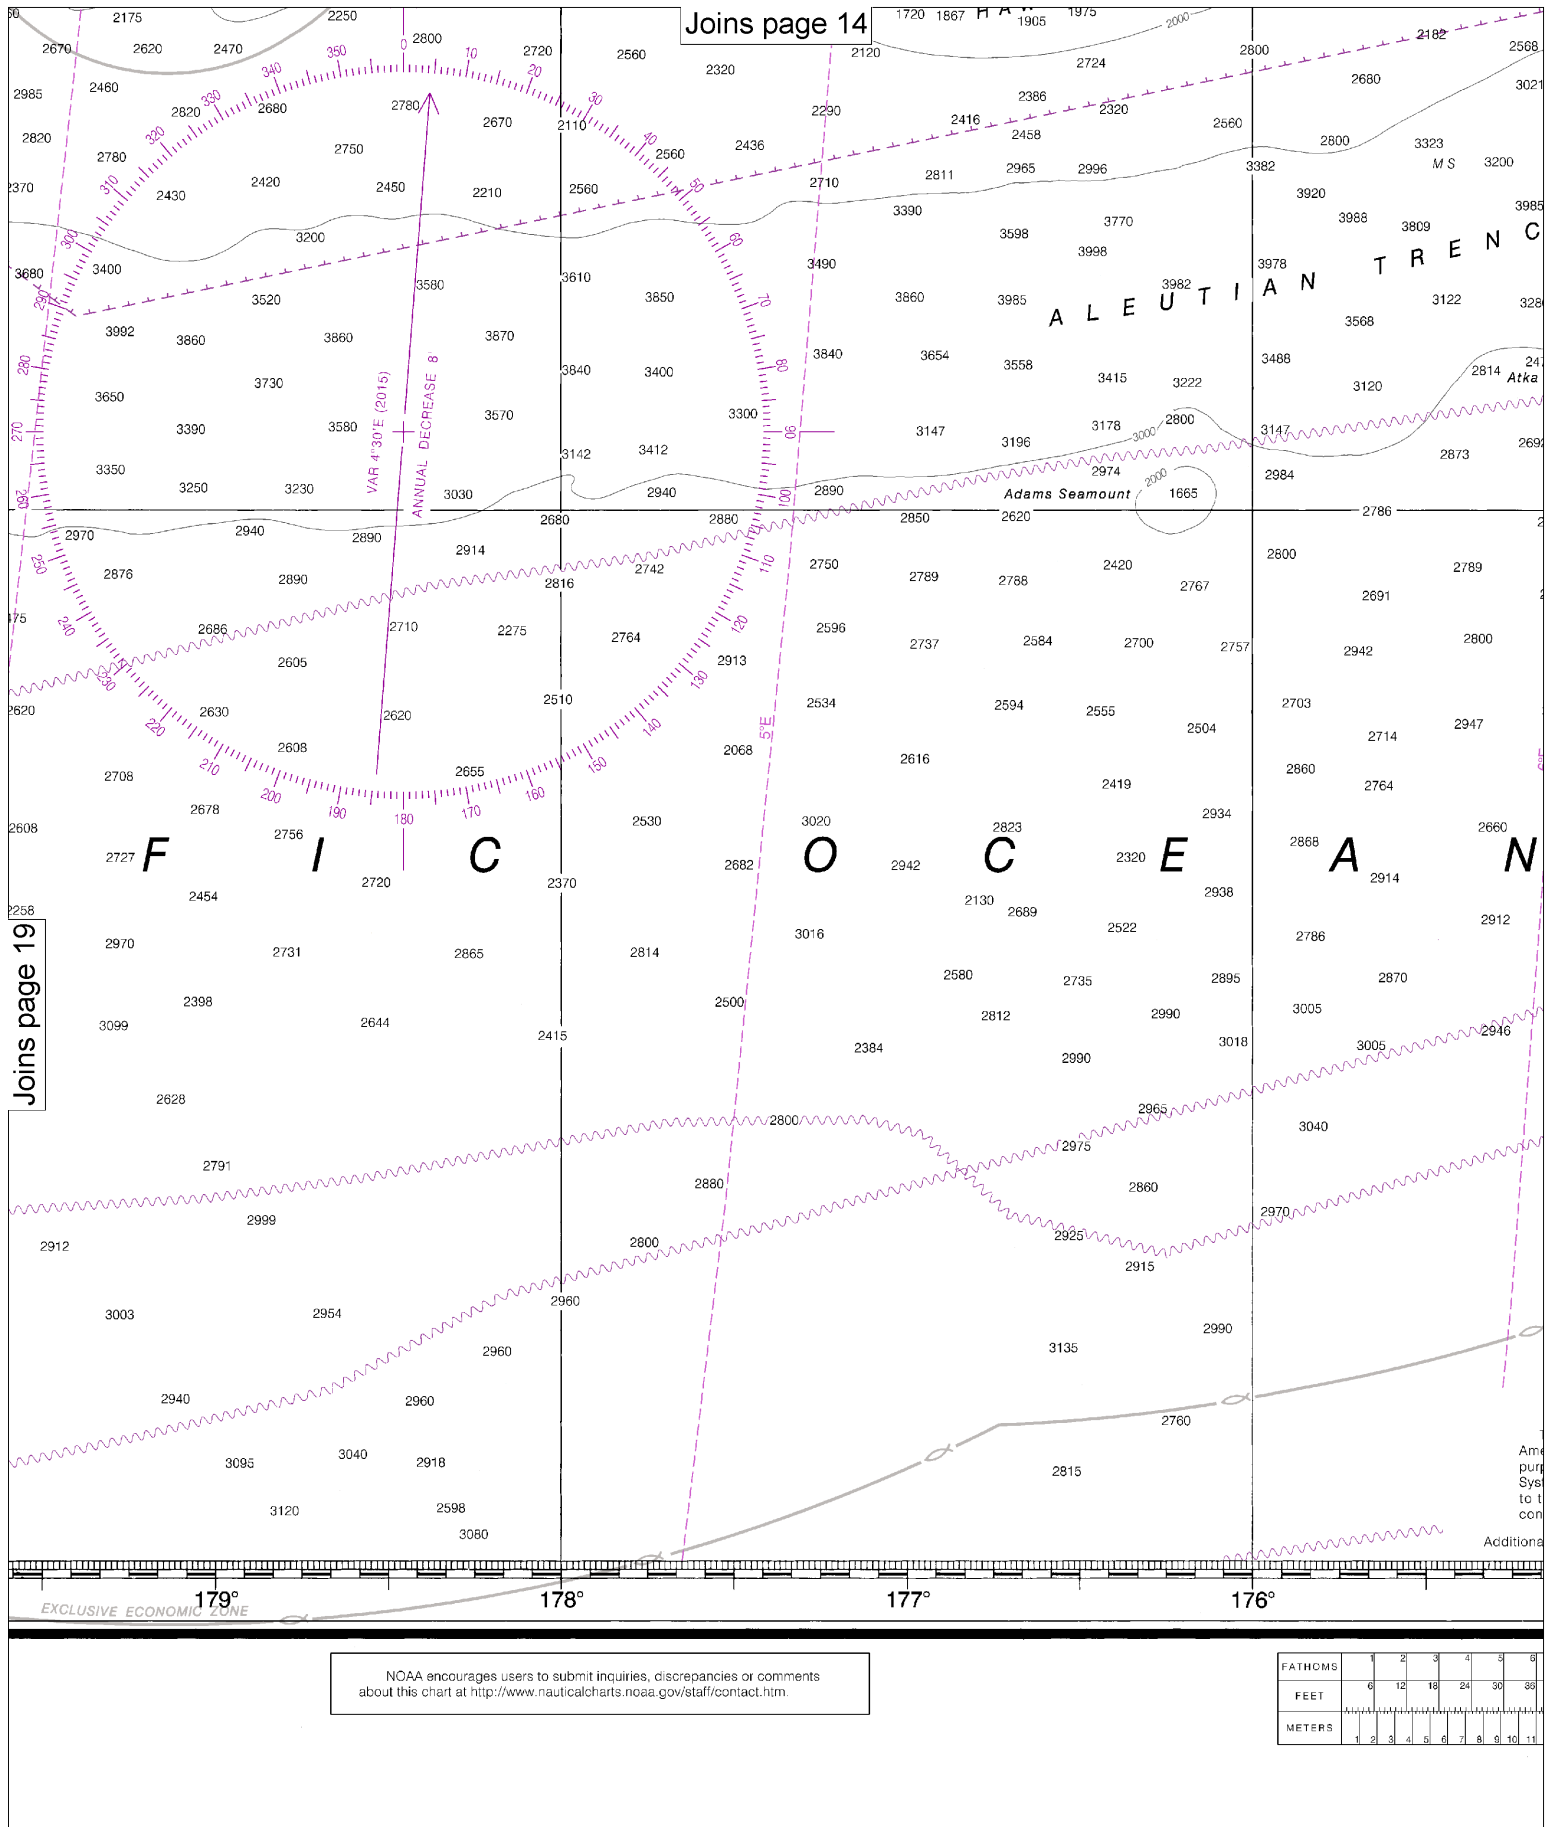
Joins page 14

Joins page 19

ALEUTIAN TRENC

F I C O C E A N

Adams Seamount

Atka

VAR 4°30'E (2015)
ANNUAL DECREASE 8'

5°E

2175 2250 2800 2720 2560 2320 2120 1720 1867 1905 1975 2182 2568
2670 2620 2470 2985 2460 2820 2680 2780 2670 2110 2560 2436 2290 2416 2386 2320 2724 2800 2680 3021
2820 2780 2750 2430 2420 2450 2210 2560 2710 2811 2965 2996 2458 2560 2800 3323 3200
3200 3400 3520 3580 3610 3850 3490 3390 3598 3770 3998 3382 3920 3988 3809 3985
3680 3992 3860 3860 3870 3840 3400 3860 3985 3982 3978 3568 3122
3650 3730 3570 3300 3840 3654 3558 3415 3222 3488 3120 2814
3390 3580 3142 3412 3147 3196 3178 2800 3147 2873
3350 3250 3230 3030 2940 2890 2974 1665 2984
2970 2940 2890 2680 2880 2850 2620 2786
2876 2890 2914 2816 2742 2750 2789 2768 2420 2767 2800 2789 2691
2686 2710 2275 2764 2596 2737 2584 2700 2757 2942 2800
2605 2913 2510 2534 2594 2555 2504 2703 2947
2630 2620 2608 2068 2616 2714 2860
2708 2655 2419 2764 2678 2530 3020 2823 2934 2660
2608 2756 2727 2720 2370 2682 2942 2320 2868 2914
2454 2130 2689 2938 2522 2912
2970 2731 2865 2814 3016 2580 2735 2895 2786 2870
2398 2644 2500 2812 2990 3005 3099 2415 2384 2990 3018 3005 2946
2628 2965 2800 2975 3040
2791 2880 2860 2999 2925 2970 2912 2800 2915
3003 2954 2960 2990 2960 3135
2940 2960 2760 3095 3040 2918 2815 3120 2598 3080

179° 178° 177° 176°

EXCLUSIVE ECONOMIC ZONE

NOAA encourages users to submit inquiries, discrepancies or comments about this chart at http://www.nauticalcharts.noaa.gov/staff/contact.htm.

| FATHOMS | 1 | 2 | 3 | 4 | 5 | 6 |
|---|---|---|---|---|---|---|
| FEET | 6 | 12 | 18 | 24 | 30 | 36 |
| METERS | 1 2 | 3 4 | 5 6 | 7 8 | 9 10 | 11 |

Additiona